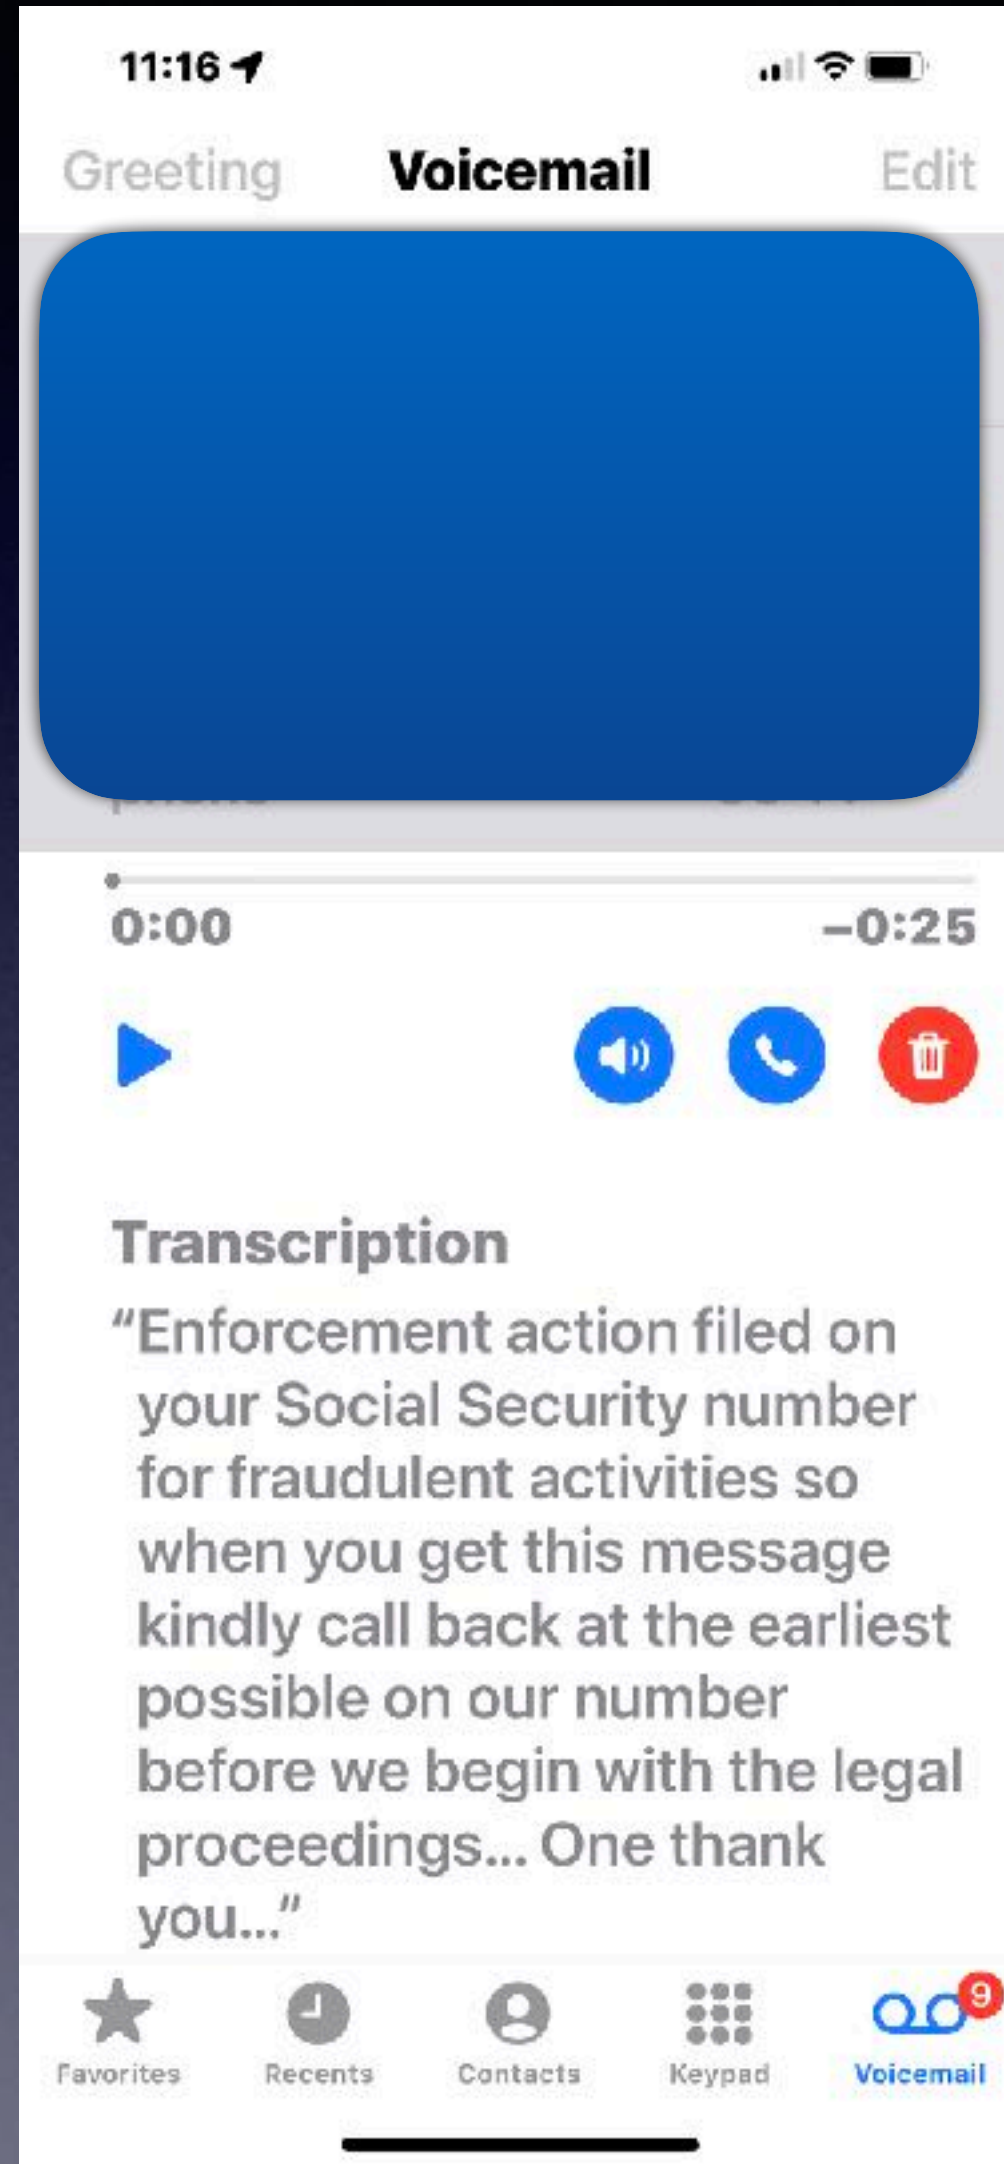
11:16

Greeting Voicemail Edit

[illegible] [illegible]

0:00 –0:25

Transcription

“Enforcement action filed on your Social Security number for fraudulent activities so when you get this message kindly call back at the earliest possible on our number before we begin with the legal proceedings... One thank you...”

Favorites Recents Contacts Keypad 9 Voicemail